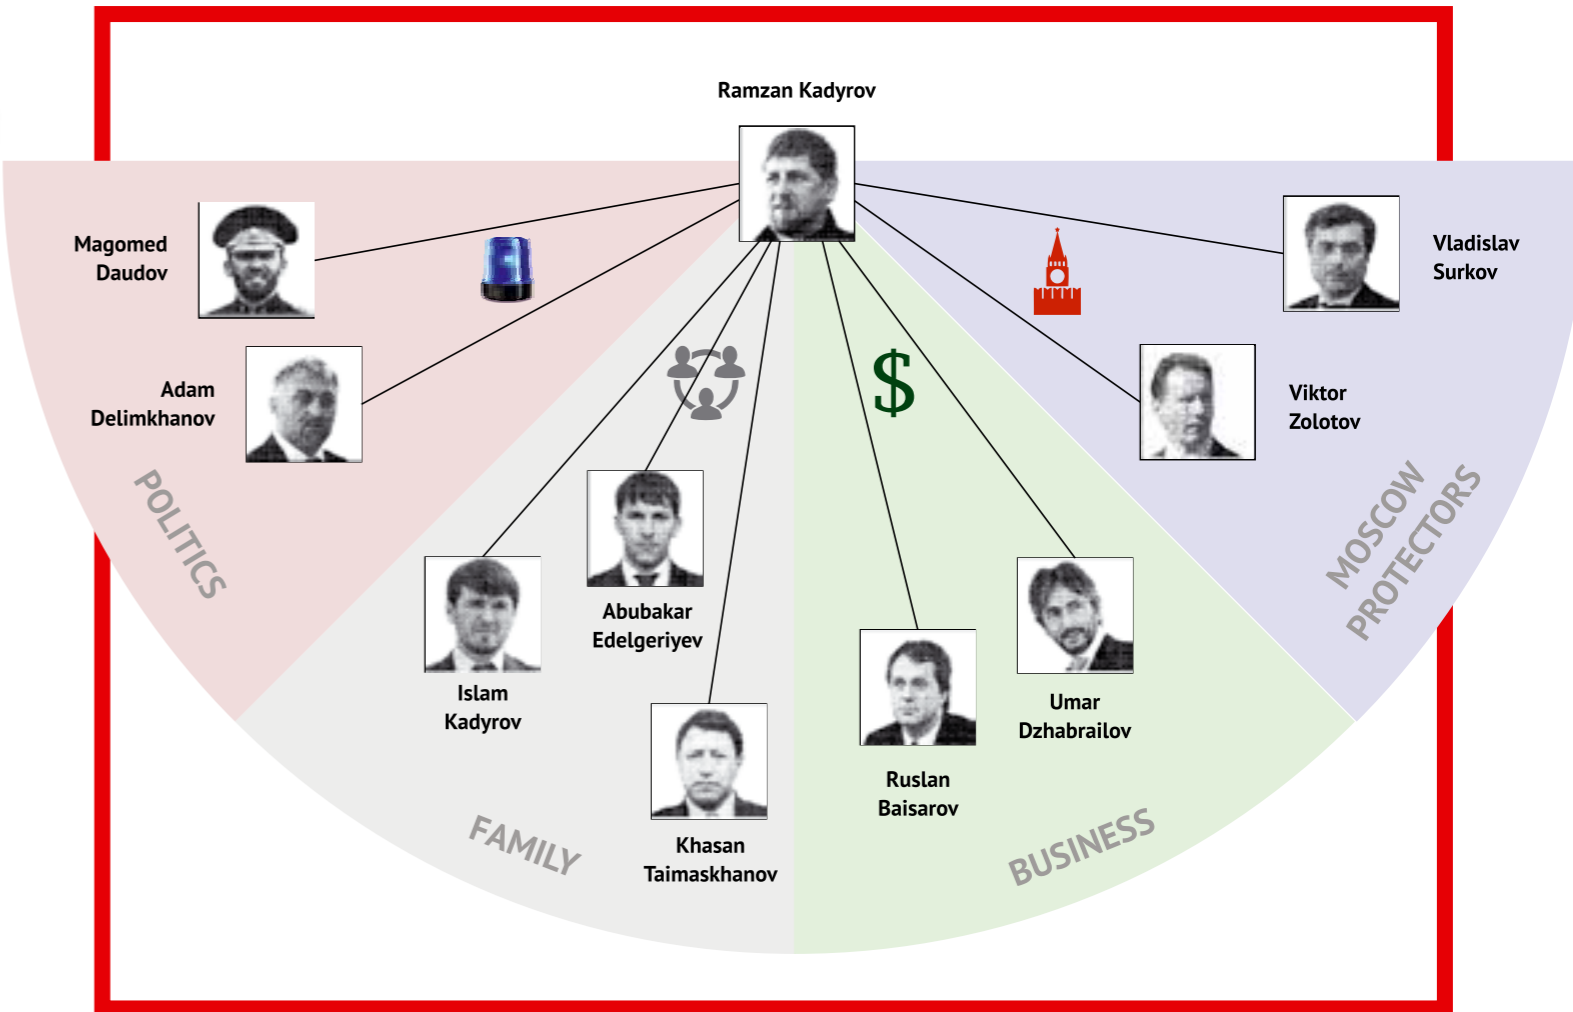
Ramzan Kadyrov

Magomed Daudov

Adam Delimkhanov

POLITICS

Vladislav Surkov

Viktor Zolotov

MOSCOW PROTECTORS

$

Abubakar Edelgeriyev

Islam Kadyrov

Khasan Taimaskhanov

FAMILY

Ruslan Baisarov

Umar Dzhabrailov

BUSINESS